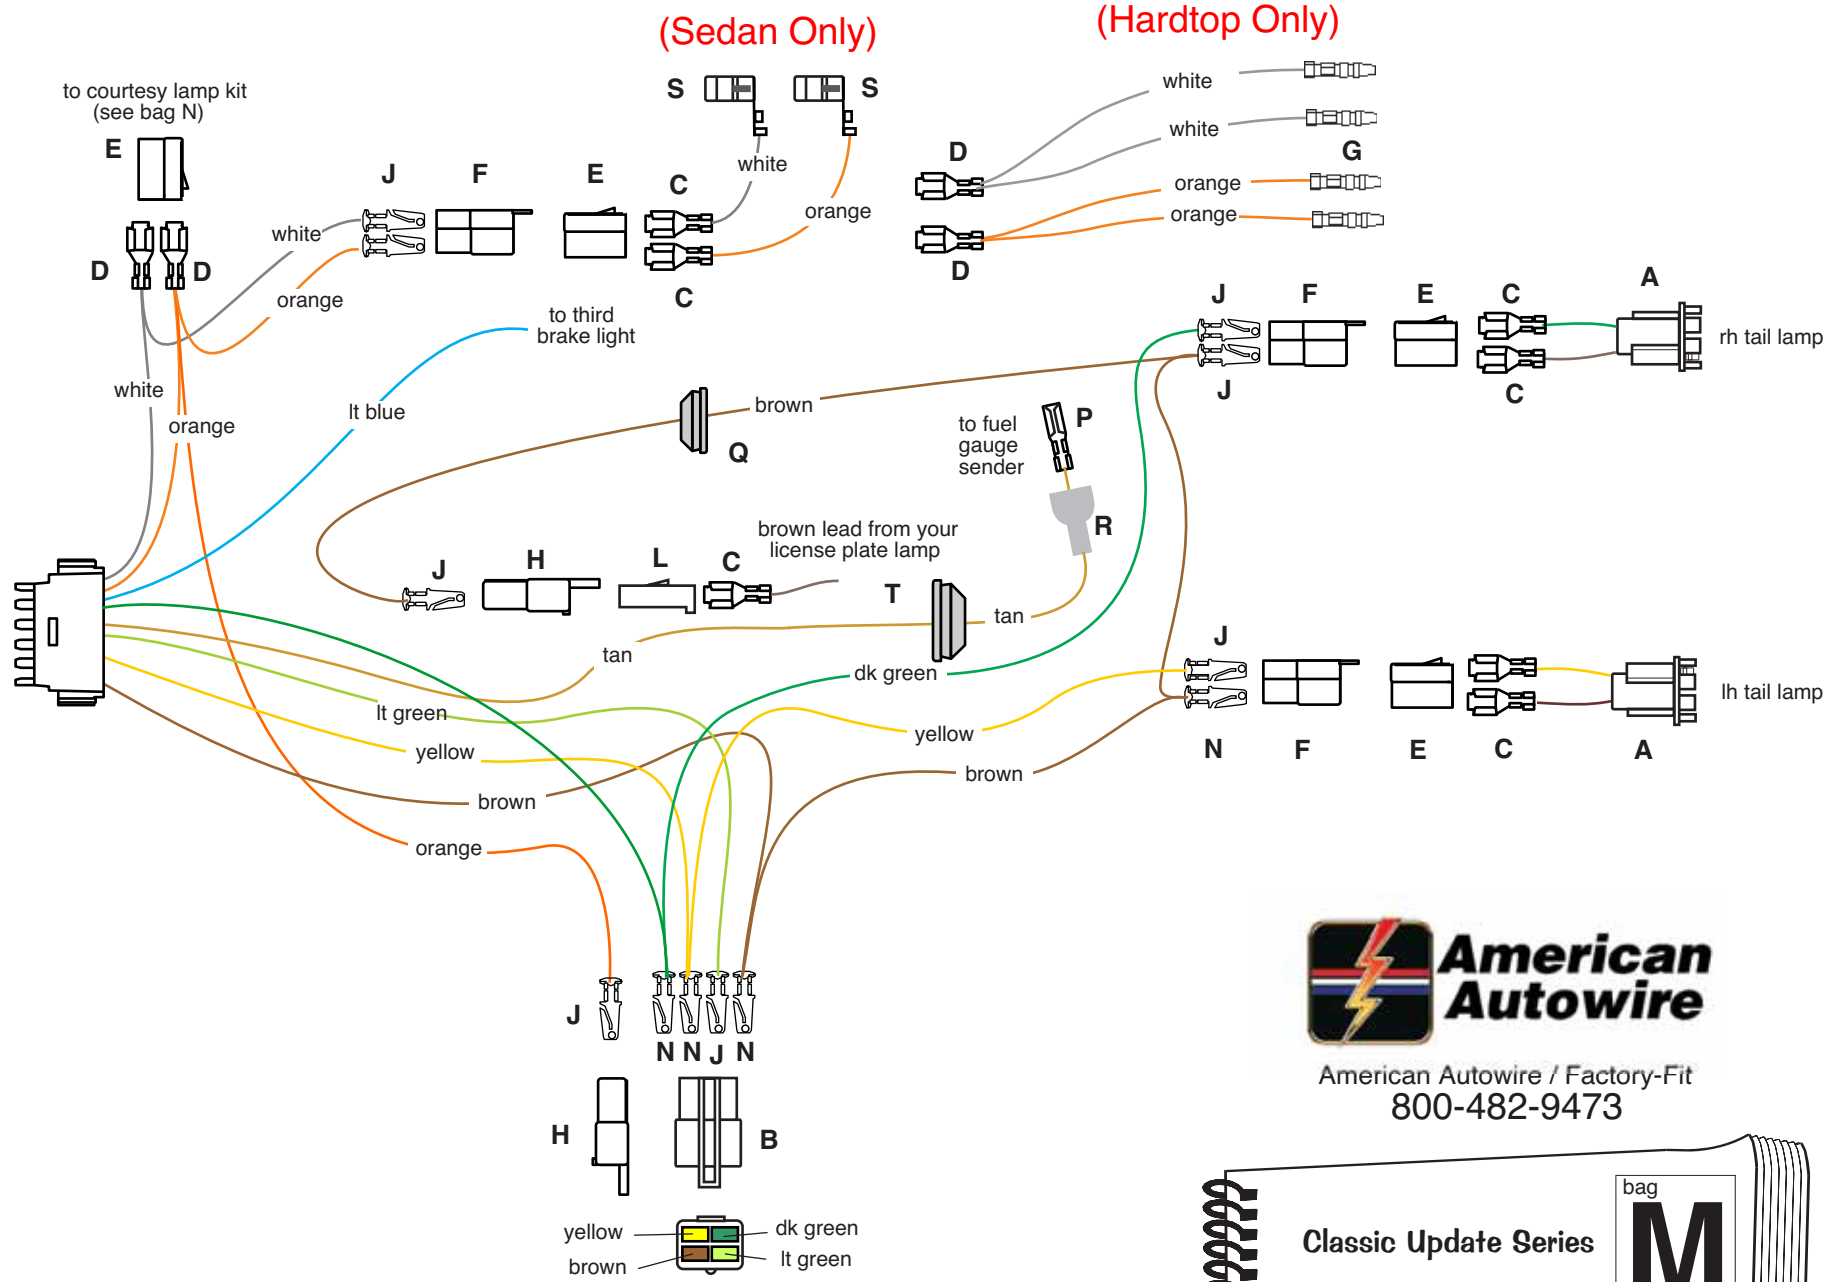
(Sedan Only)

(Hardtop Only)

to courtesy lamp kit (see bag N)

E

D D

white

orange

white

orange

J F E C

S S

white

orange

C

white

white

G

D

orange

orange

D

to third brake light

lt blue

brown

Q

to fuel gauge sender

P

R

J F E C A

rh tail lamp

J C

brown lead from your license plate lamp

J H L C

T

tan

tan

dk green

lt green

yellow

brown

orange

J

yellow

brown

N F E C A

lh tail lamp

J

N N J N

H

B

yellow

brown

dk green

lt green

American Autowire

American Autowire / Factory-Fit

800-482-9473

Classic Update Series

bag

M